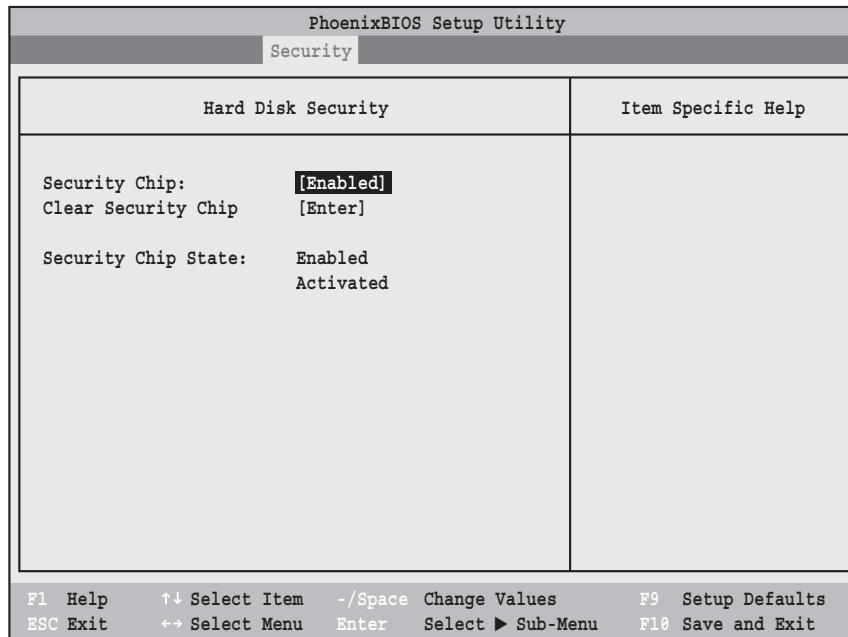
PhoenixBIOS Setup Utility

Security

Hard Disk Security

Item Specific Help

Security Chip: [Enabled]
Clear Security Chip [Enter]

Security Chip State: Enabled
Activated

F1 Help ↑↓ Select Item -/Space Change Values F9 Setup Defaults
ESC Exit ↔ Select Menu Enter Select ▶ Sub-Menu F10 Save and Exit